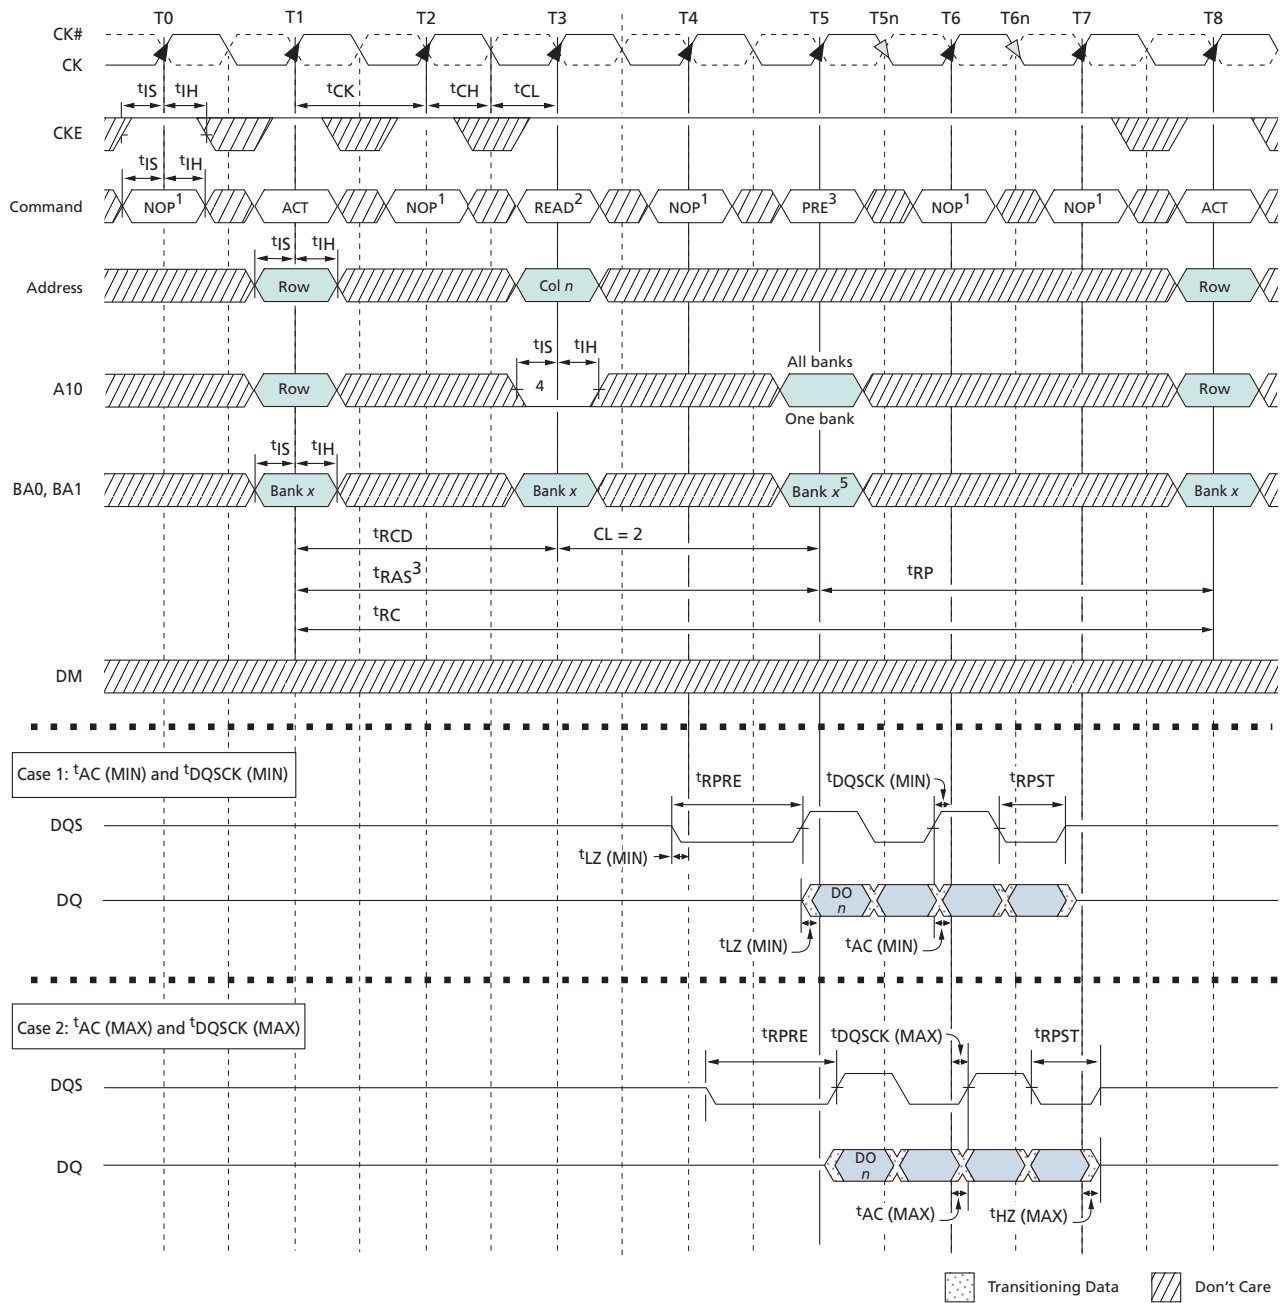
T0 T1 T2 T3 T4 T5 T5n T6 T6n T7 T8

CK#
CK

$^t$IS $^t$IH $^t$CK $^t$CH $^t$CL

CKE

$^t$IS $^t$IH

Command NOP$^1$ ACT NOP$^1$ READ$^2$ NOP$^1$ PRE$^3$ NOP$^1$ NOP$^1$ ACT

$^t$IS $^t$IH

Address Row Col $n$ Row

$^t$IS $^t$IH

All banks

A10 Row 4 Row

One bank

$^t$IS $^t$IH

BA0, BA1 Bank $x$ Bank $x$ Bank $x^5$ Bank $x$

$^t$RCD CL = 2

$^t$RAS$^3$ $^t$RP

$^t$RC

DM

Case 1: $^t$AC (MIN) and $^t$DQSCK (MIN)

$^t$RPRE $^t$DQSCK (MIN) $^t$RPST

DQS

$^t$LZ (MIN)

DQ DO $n$

$^t$LZ (MIN) $^t$AC (MIN)

Case 2: $^t$AC (MAX) and $^t$DQSCK (MAX)

$^t$RPRE $^t$DQSCK (MAX) $^t$RPST

DQS

DQ DO $n$

$^t$AC (MAX) $^t$HZ (MAX)

Transitioning Data Don't Care